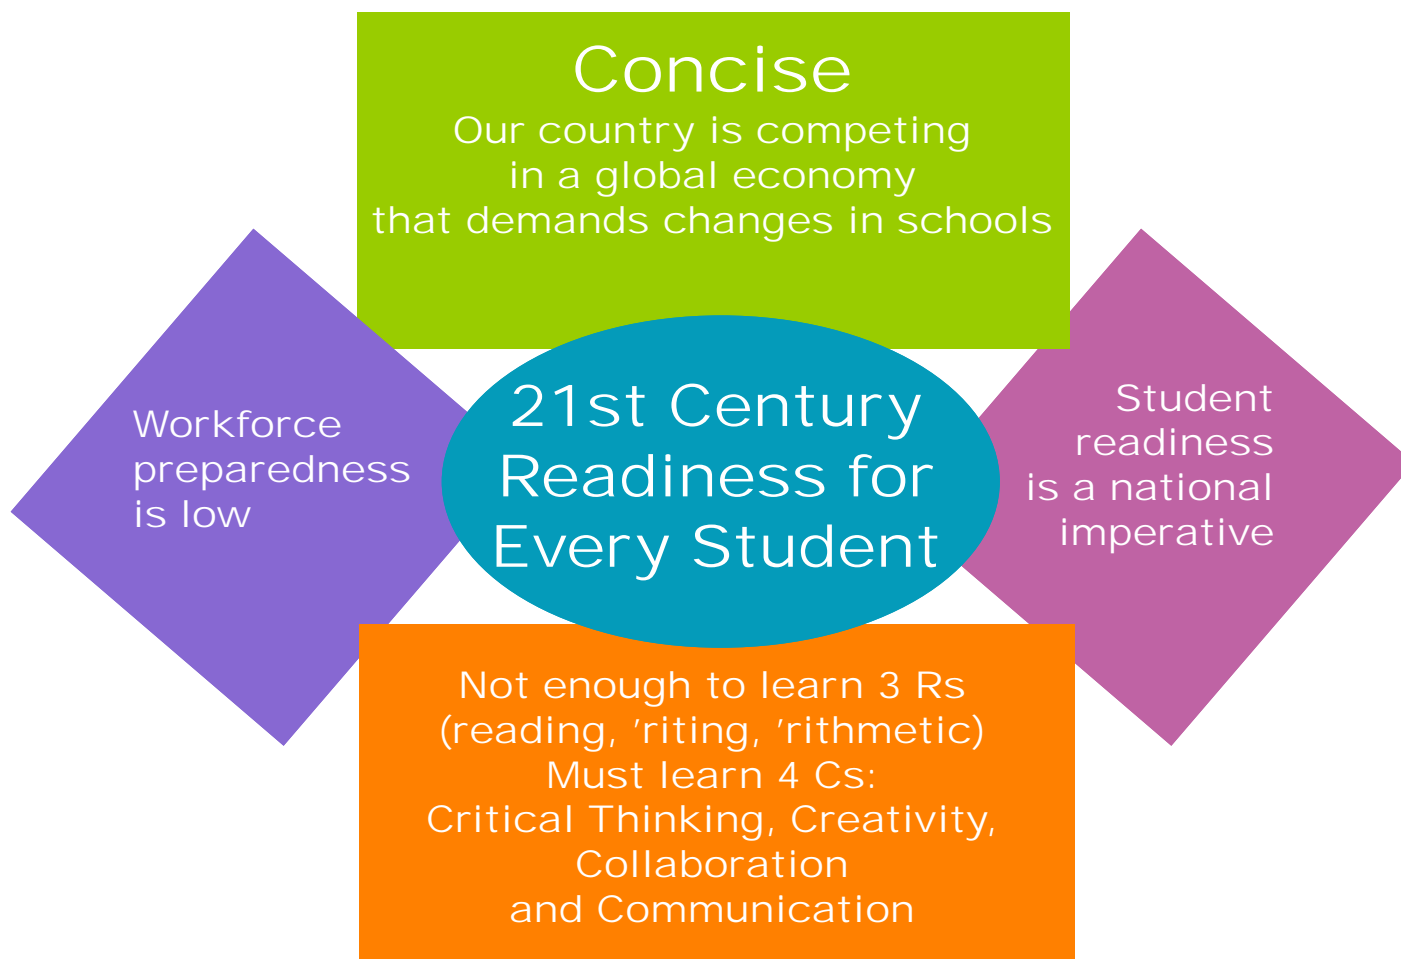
Concise
Our country is competing in a global economy that demands changes in schools

Workforce preparedness is low

21st Century Readiness for Every Student

Student readiness is a national imperative

Not enough to learn 3 Rs (reading, ’riting, ’rithmetic)
Must learn 4 Cs:
Critical Thinking, Creativity, Collaboration and Communication